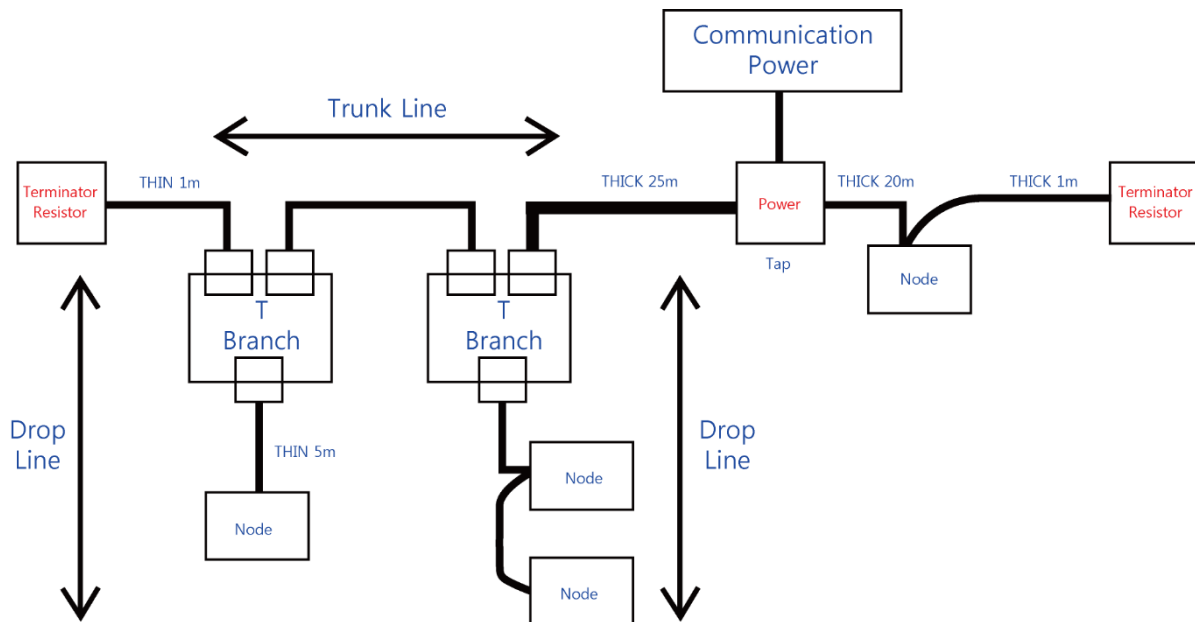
Communication Power

Trunk Line

Terminator Resistor

THIN 1m

THICK 25m

Power

Tap

THICK 20m

THICK 1m

Terminator Resistor

Node

T Branch

T Branch

Drop Line

THIN 5m

Node

Node

Node

Drop Line